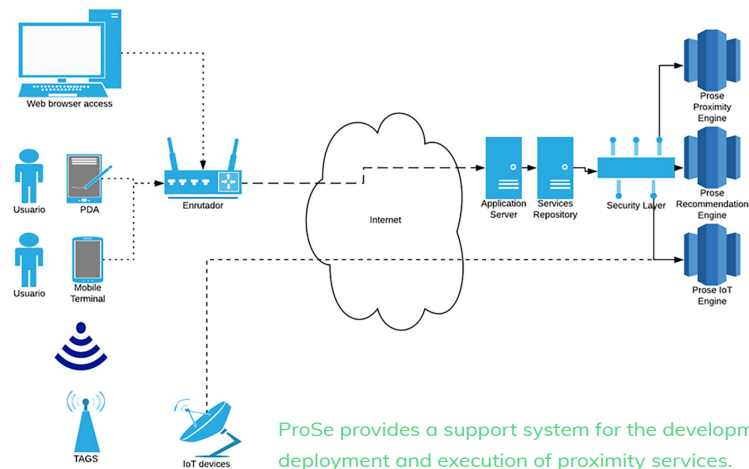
Web browser access

Usuario

PDA

Usuario

Mobile Terminal

Enrutador

Internet

Application Server

Services Repository

Security Layer

Prose Proximity Engine

Prose Recommendation Engine

Prose IoT Engine

TAGS

IoT devices

ProSe provides a support system for the developm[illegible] deployment and execution of proximity services.